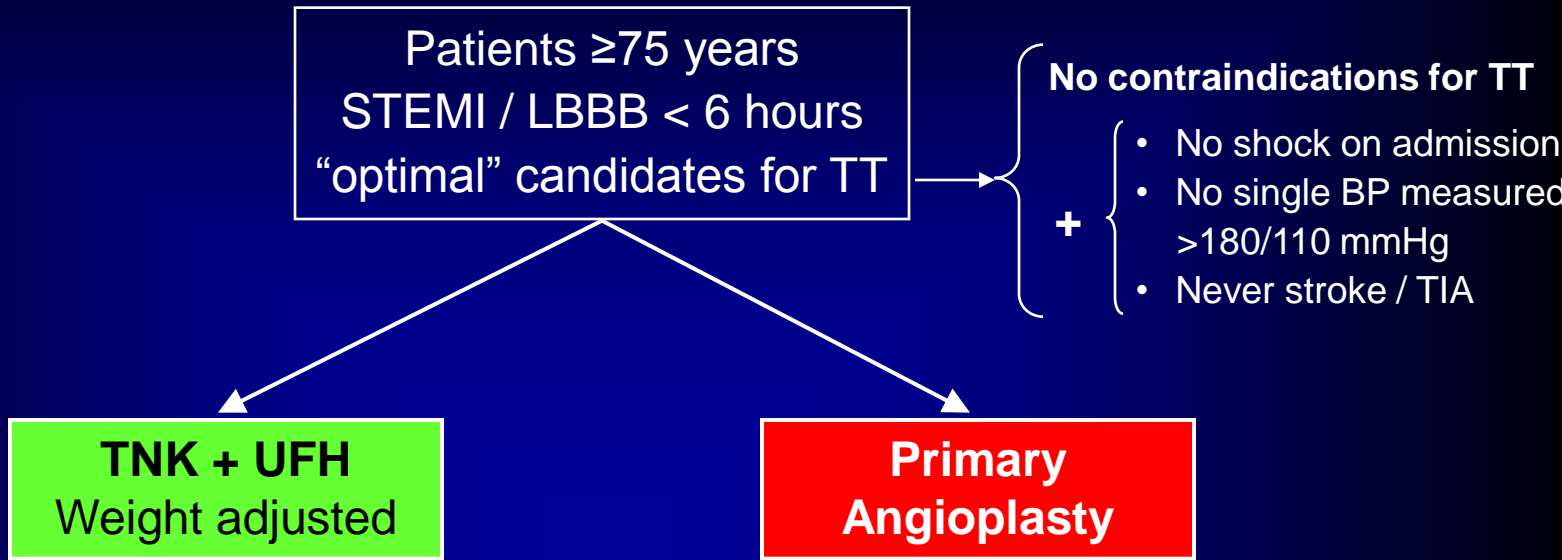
Patients ≥75 years
STEMI / LBBB < 6 hours
"optimal" candidates for TT

No contraindications for TT

+

- No shock on admission
- No single BP measured >180/110 mmHg
- Never stroke / TIA

**TNK + UFH**
Weight adjusted

**Primary Angioplasty**